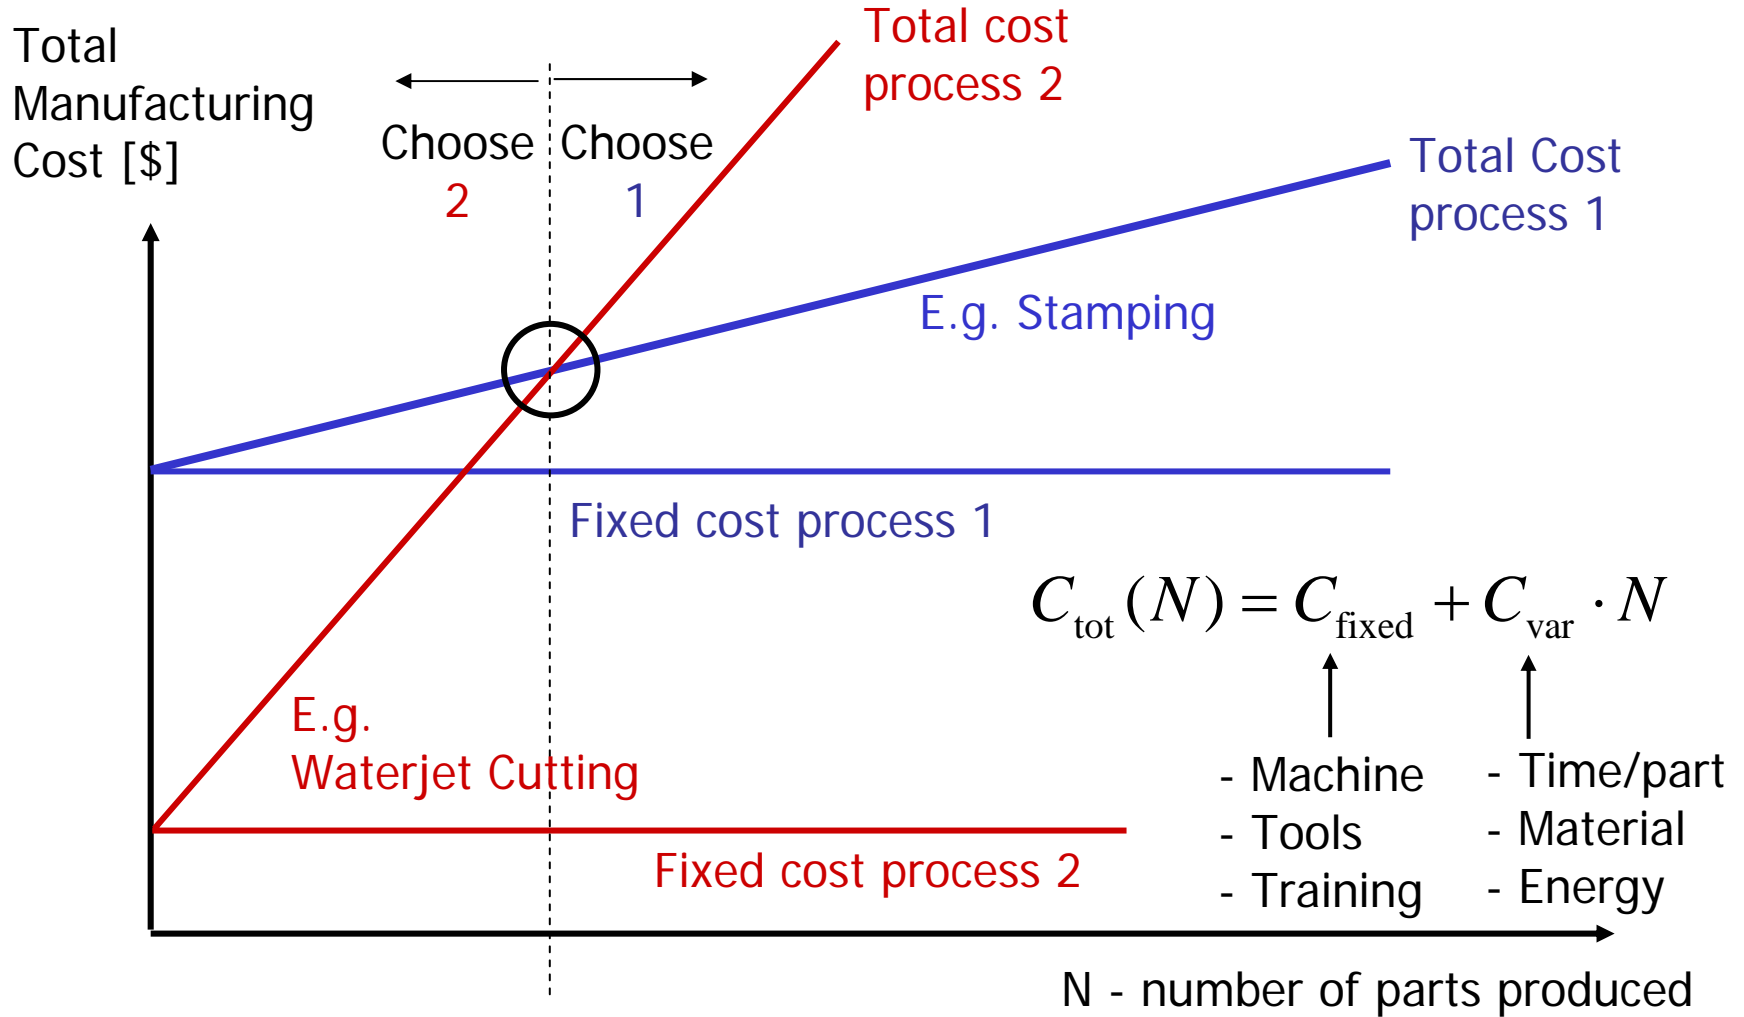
Total Manufacturing Cost [$]

Total cost process 2

Choose 2

Choose 1

Total Cost process 1

E.g. Stamping

Fixed cost process 1

$C_{\text{tot}}(N) = C_{\text{fixed}} + C_{\text{var}} \cdot N$

E.g. Waterjet Cutting

- Machine
- Tools
- Training

- Time/part
- Material
- Energy

Fixed cost process 2

N - number of parts produced